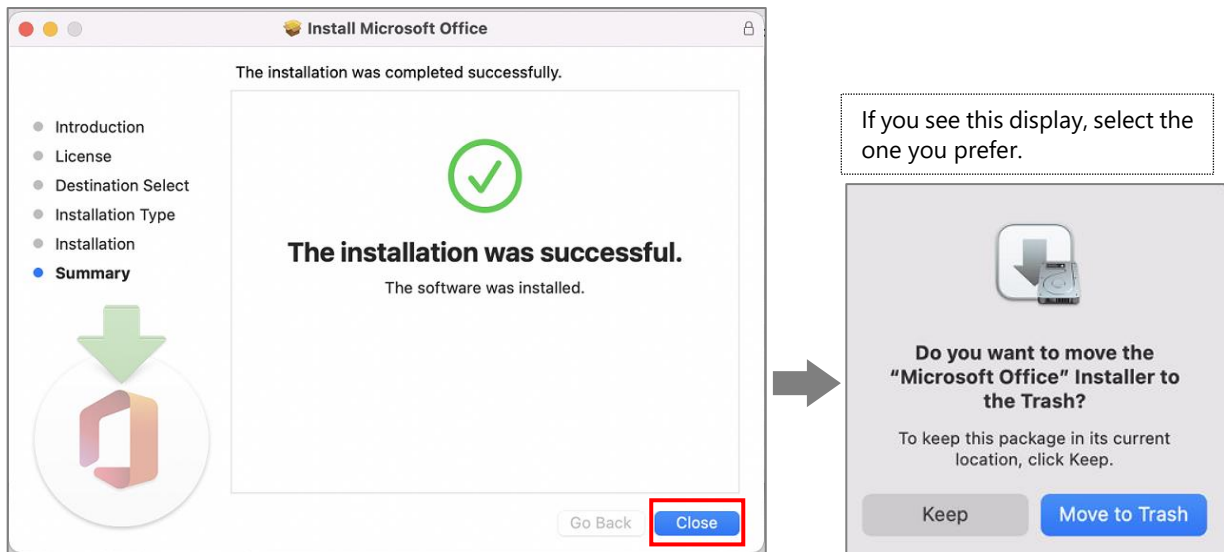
Install Microsoft Office

The installation was completed successfully.

Introduction
License
Destination Select
Installation Type
Installation
Summary

The installation was successful.

The software was installed.

Go Back
Close

If you see this display, select the one you prefer.

Do you want to move the "Microsoft Office" Installer to the Trash?

To keep this package in its current location, click Keep.

Keep
Move to Trash